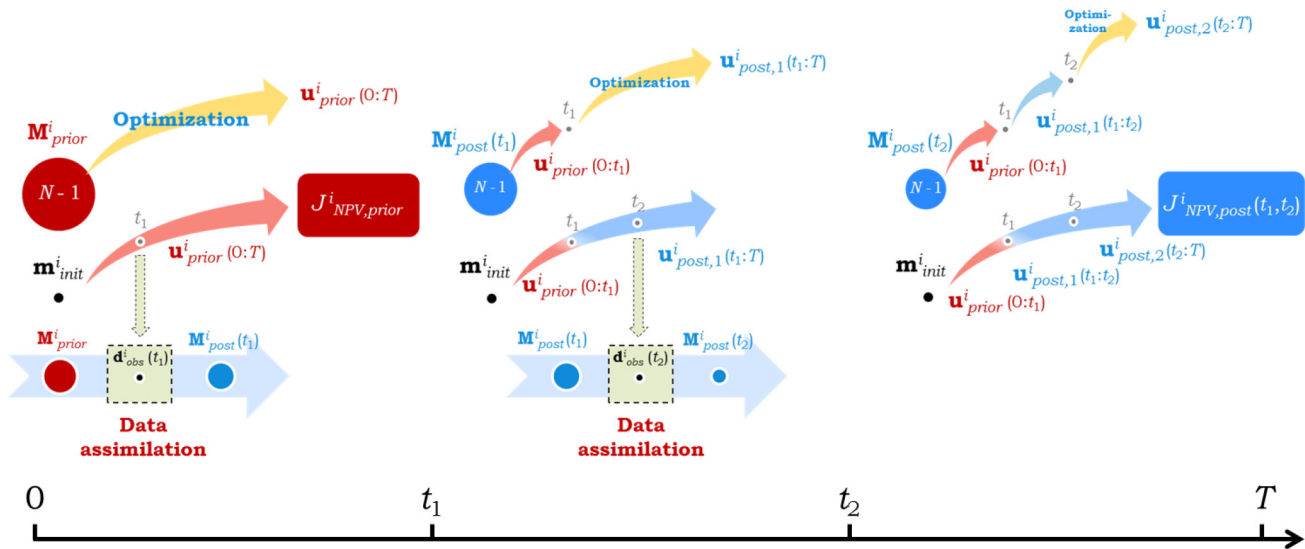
Optimization $\mathbf{u}^i_{prior}(0\!:\!T)$

$\mathbf{M}^i_{prior}$

$N-1$

$t_1$

$J^i_{NPV,prior}$

$\mathbf{u}^i_{prior}(0\!:\!T)$

$\mathbf{m}^i_{init}$

$\mathbf{M}^i_{prior}$ $\mathbf{d}^i_{obs}(t_1)$ $\mathbf{M}^i_{post}(t_1)$

Data assimilation

$\mathbf{u}^i_{post,1}(t_1\!:\!T)$

Optimization

$t_1$

$\mathbf{M}^i_{post}(t_1)$

$\mathbf{u}^i_{prior}(0\!:\!t_1)$

$N-1$

$t_1$ $t_2$

$\mathbf{u}^i_{post,1}(t_1\!:\!T)$

$\mathbf{m}^i_{init}$

$\mathbf{u}^i_{prior}(0\!:\!t_1)$

$\mathbf{M}^i_{post}(t_1)$ $\mathbf{d}^i_{obs}(t_2)$ $\mathbf{M}^i_{post}(t_2)$

Data assimilation

Optimization $\mathbf{u}^i_{post,2}(t_2\!:\!T)$

$t_2$

$t_1$

$\mathbf{M}^i_{post}(t_2)$

$\mathbf{u}^i_{post,1}(t_1\!:\!t_2)$

$\mathbf{u}^i_{prior}(0\!:\!t_1)$

$N-1$

$t_1$ $t_2$

$J^i_{NPV,post}(t_1,t_2)$

$\mathbf{u}^i_{post,2}(t_2\!:\!T)$

$\mathbf{m}^i_{init}$

$\mathbf{u}^i_{post,1}(t_1\!:\!t_2)$

$\mathbf{u}^i_{prior}(0\!:\!t_1)$

0 $t_1$ $t_2$ $T$